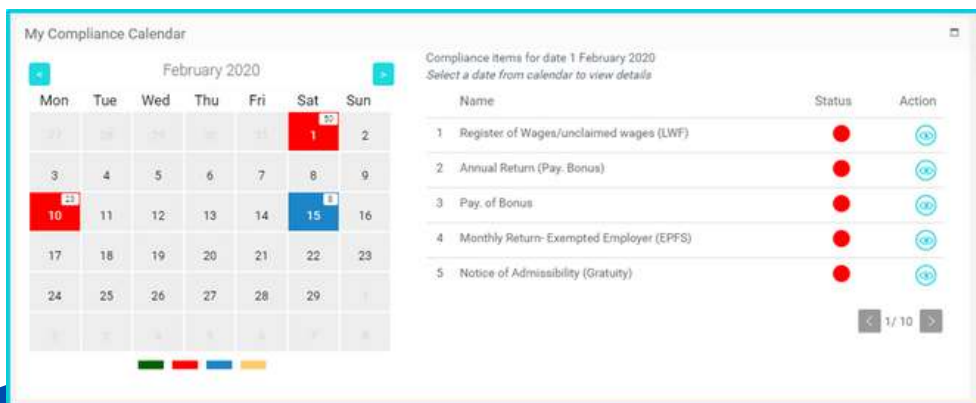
My Compliance Calendar

February 2020

| Mon | Tue | Wed | Thu | Fri | Sat | Sun |
|---|---|---|---|---|---|---|
| 27 | 28 | 29 | 30 | 31 | 50 1 | 2 |
| 3 | 4 | 5 | 6 | 7 | 8 | 9 |
| 23 10 | 11 | 12 | 13 | 14 | 8 15 | 16 |
| 17 | 18 | 19 | 20 | 21 | 22 | 23 |
| 24 | 25 | 26 | 27 | 28 | 29 | 1 |
| 2 | 3 | 4 | 5 | 6 | 7 | 8 |

Compliance items for date 1 February 2020
Select a date from calendar to view details

| | Name | Status | Action |
|---|---|---|---|
| 1 | Register of Wages/unclaimed wages (LWF) | | |
| 2 | Annual Return (Pay. Bonus) | | |
| 3 | Pay. of Bonus | | |
| 4 | Monthly Return- Exempted Employer (EPFS) | | |
| 5 | Notice of Admissibility (Gratuity) | | |

1/ 10